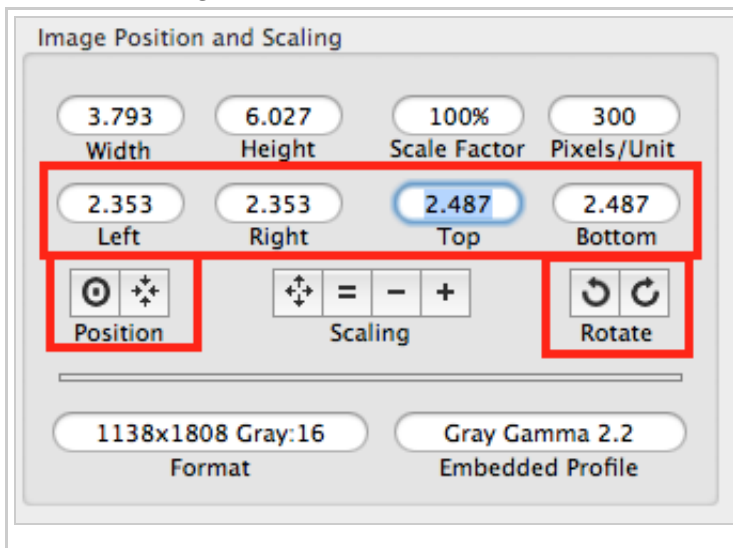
Image Position and Scaling

3.793
Width

6.027
Height

100%
Scale Factor

300
Pixels/Unit

2.353
Left

2.353
Right

2.487
Top

2.487
Bottom

Position

= − +
Scaling

Rotate

1138x1808 Gray:16
Format

Gray Gamma 2.2
Embedded Profile